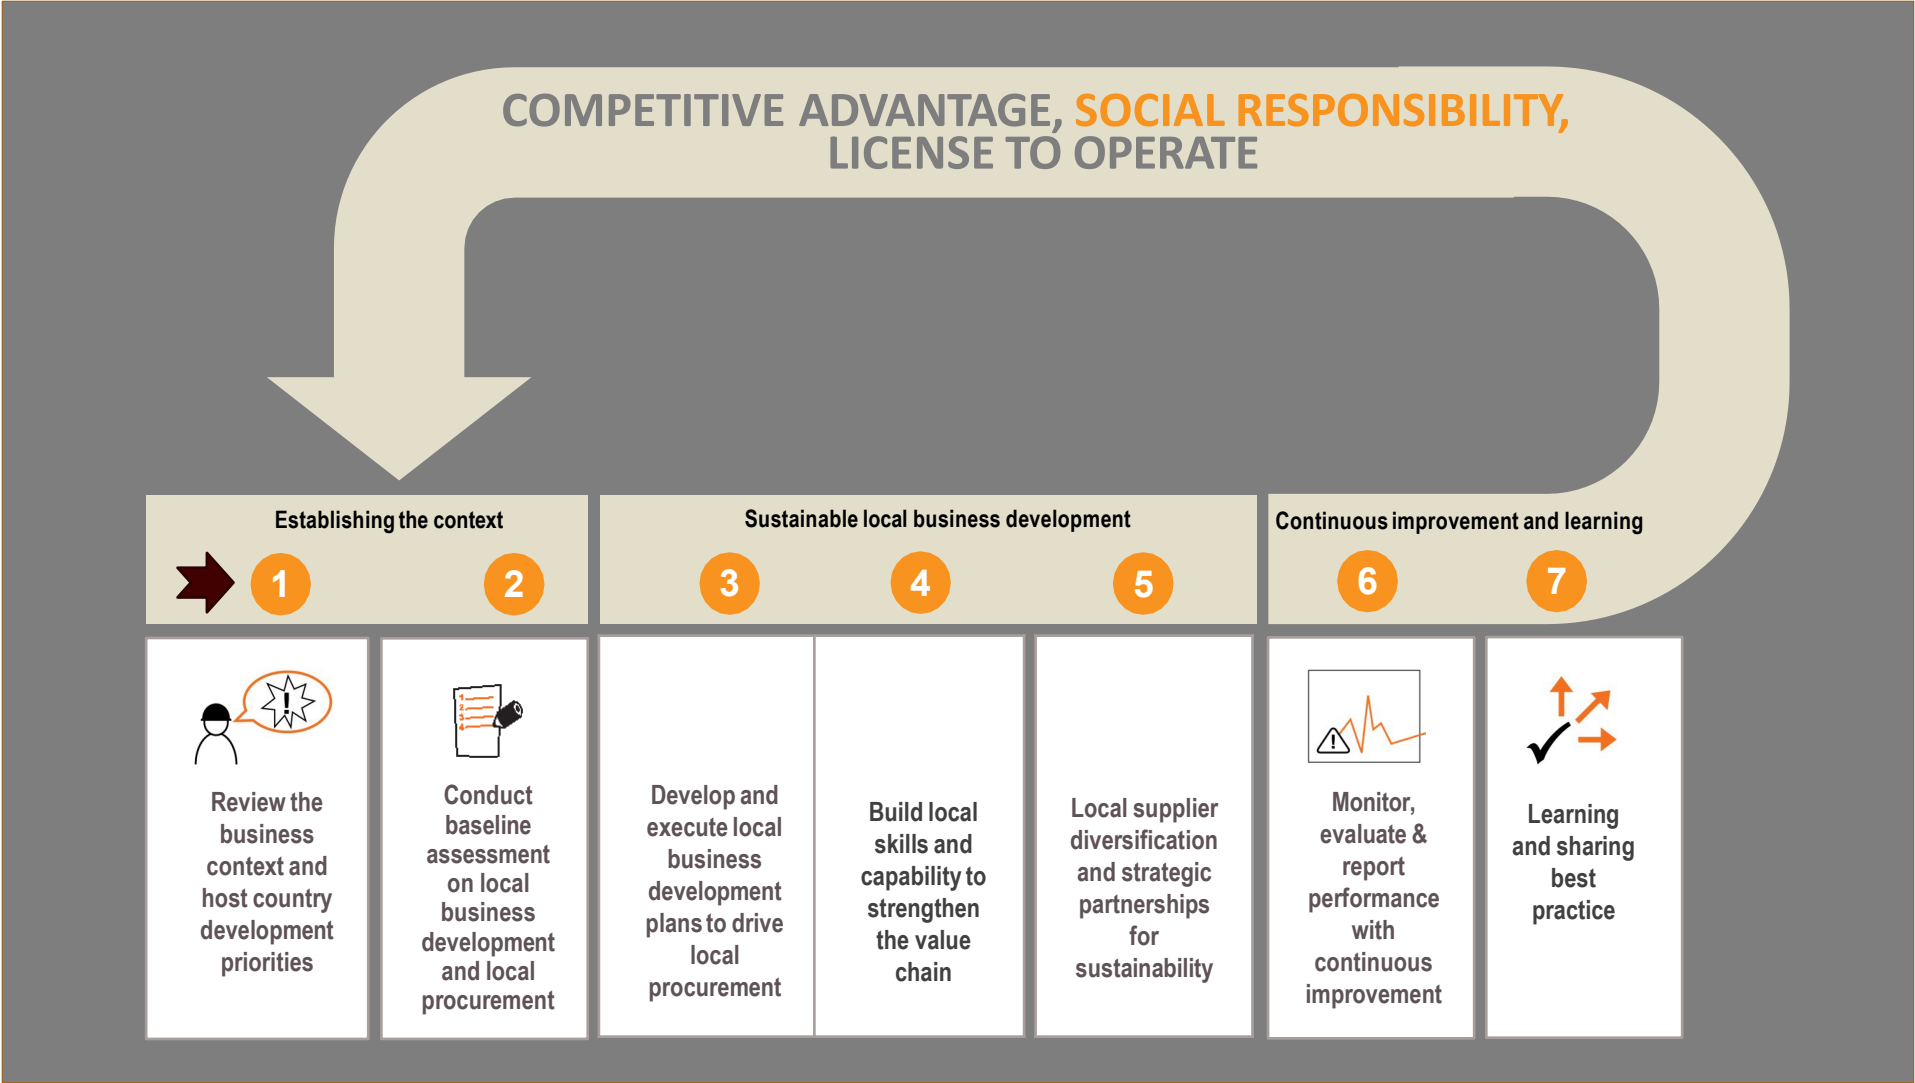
COMPETITIVE ADVANTAGE, SOCIAL RESPONSIBILITY, LICENSE TO OPERATE

Establishing the context

1

2

Sustainable local business development

3

4

5

Continuous improvement and learning

6

7

Review the business context and host country development priorities

Conduct baseline assessment on local business development and local procurement

Develop and execute local business development plans to drive local procurement

Build local skills and capability to strengthen the value chain

Local supplier diversification and strategic partnerships for sustainability

Monitor, evaluate & report performance with continuous improvement

Learning and sharing best practice